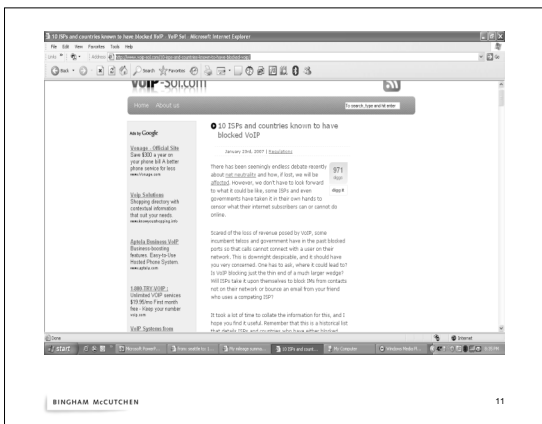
10 ISPs and countries known to have blocked VoIP - VoIP Sol - Microsoft Internet Explorer

File Edit View Favorites Tools Help

Address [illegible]

Back Search Favorites

VoIP-Sol.com

Home About us

To search, type and hit enter

Ads by Google

Vonage - Official Site
Save $300 a year on your phone bill A better phone service for less
www.Vonage.com

Voip Solutions
Shopping directory with contextual information that suit your needs.
www.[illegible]

Sytele Business VoIP
Business-boosting features. Easy-to-Use Hosted Phone System.
www.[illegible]

1-888-TRY-VOIP
Unlimited VOIP services $19.95/mo First month free - Keep your number
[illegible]

VoIP Systems from

10 ISPs and countries known to have blocked VoIP

January 23rd, 2007 | Regulations

971
diggs
digg it

There has been seemingly endless debate recently about net neutrality and how, if lost, we will be affected. However, we don't have to look forward to what it could be like, some ISPs and even governments have taken it in their own hands to censor what their internet subscribers can or cannot do online.

Scared of the loss of revenue posed by VoIP, some incumbent telcos and government have in the past blocked ports so that calls cannot connect with a user on their network. This is downright despicable, and it should have you very concerned. One has to ask, where it could lead to? Is VoIP blocking just the thin end of a much larger wedge? Will ISPs take it upon themselves to block IMs from contacts not on their network or bounce an email from your friend who uses a competing ISP?

It took a lot of time to collate the information for this, and I hope you find it useful. Remember that this is a historical list that details ISPs and countries who have either blocked

Done
Internet

start | Microsoft PowerP... | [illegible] | My vonage summa... | 10 ISPs and count... | My Computer | Windows Media P... | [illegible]

BINGHAM McCUTCHEN

11